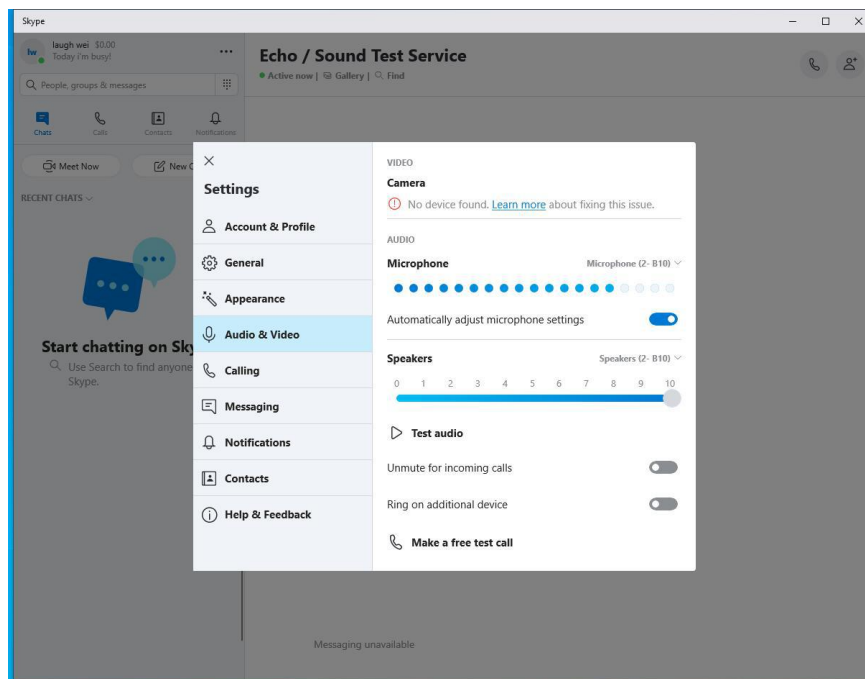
Skype

lw laugh wei $0.00
Today i'm busy!

People, groups & messages

Chats Calls Contacts Notifications

Meet Now New C

RECENT CHATS

Start chatting on Sky
Use Search to find anyone
Skype.

Echo / Sound Test Service
Active now | Gallery | Find

Settings

Account & Profile
General
Appearance
Audio & Video
Calling
Messaging
Notifications
Contacts
Help & Feedback

VIDEO
Camera
No device found. Learn more about fixing this issue.

AUDIO
Microphone
Microphone (2- B10)

Automatically adjust microphone settings

Speakers
Speakers (2- B10)
0 1 2 3 4 5 6 7 8 9 10

Test audio

Unmute for incoming calls

Ring on additional device

Make a free test call

Messaging unavailable